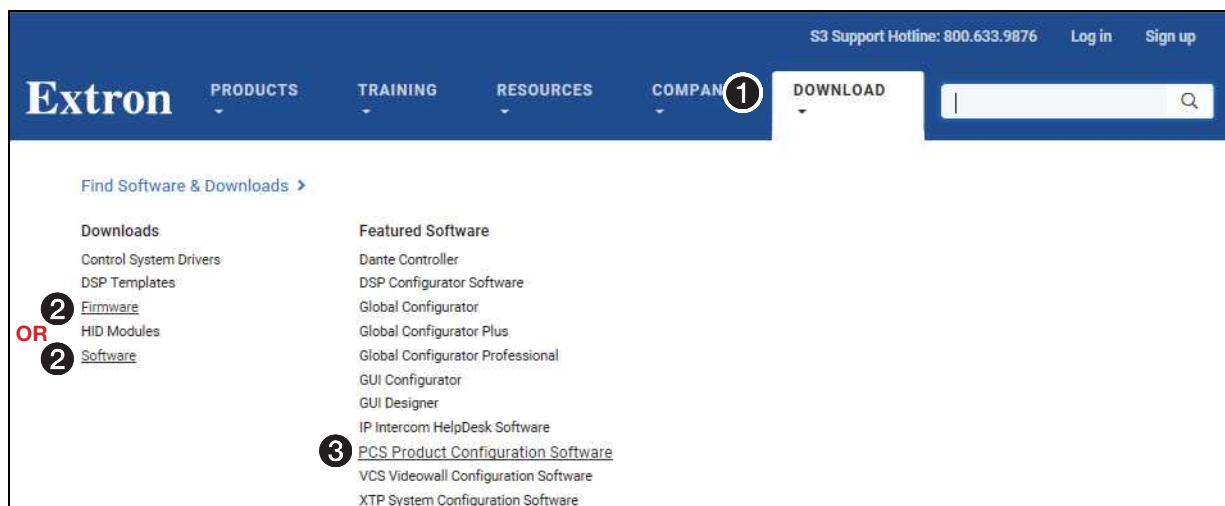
S3 Support Hotline: 800.633.9876 Log in Sign up

Extron PRODUCTS TRAINING RESOURCES COMPAN 1 DOWNLOAD

Find Software & Downloads >

Downloads
Control System Drivers
DSP Templates
2 Firmware
OR HID Modules
2 Software

Featured Software
Dante Controller
DSP Configurator Software
Global Configurator
Global Configurator Plus
Global Configurator Professional
GUI Configurator
GUI Designer
IP Intercom HelpDesk Software
3 PCS Product Configuration Software
VCS Videowall Configuration Software
XTP System Configuration Software